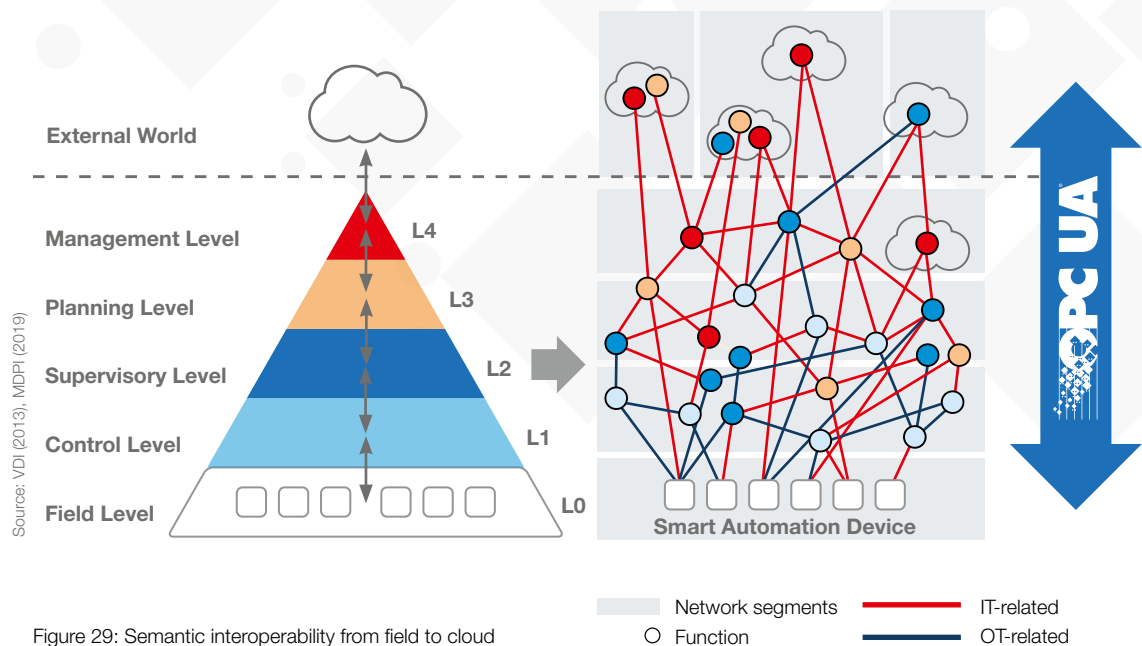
External World

Management Level

L4

Planning Level

L3

Supervisory Level

L2

Control Level

L1

Field Level

L0

Source: VDI (2013), MDPI (2019)

Smart Automation Device

OPC UA

Network segments

IT-related

Function

OT-related

Figure 29: Semantic interoperability from field to cloud